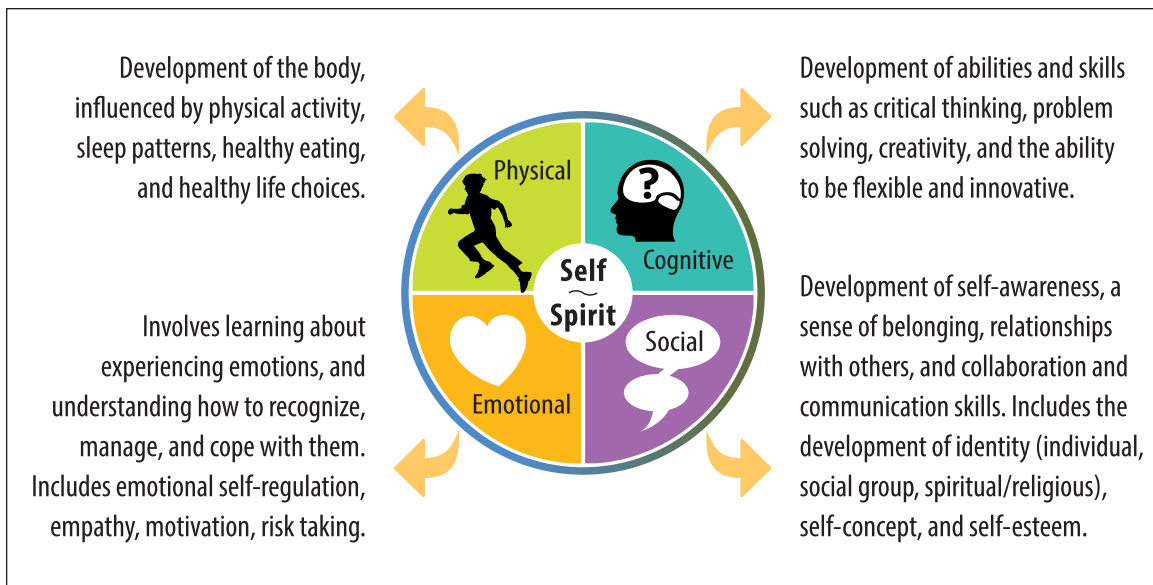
Development of the body, influenced by physical activity, sleep patterns, healthy eating, and healthy life choices.

Development of abilities and skills such as critical thinking, problem solving, creativity, and the ability to be flexible and innovative.

Physical

?

Cognitive

Self
~
Spirit

Social

Emotional

Involves learning about experiencing emotions, and understanding how to recognize, manage, and cope with them. Includes emotional self-regulation, empathy, motivation, risk taking.

Development of self-awareness, a sense of belonging, relationships with others, and collaboration and communication skills. Includes the development of identity (individual, social group, spiritual/religious), self-concept, and self-esteem.